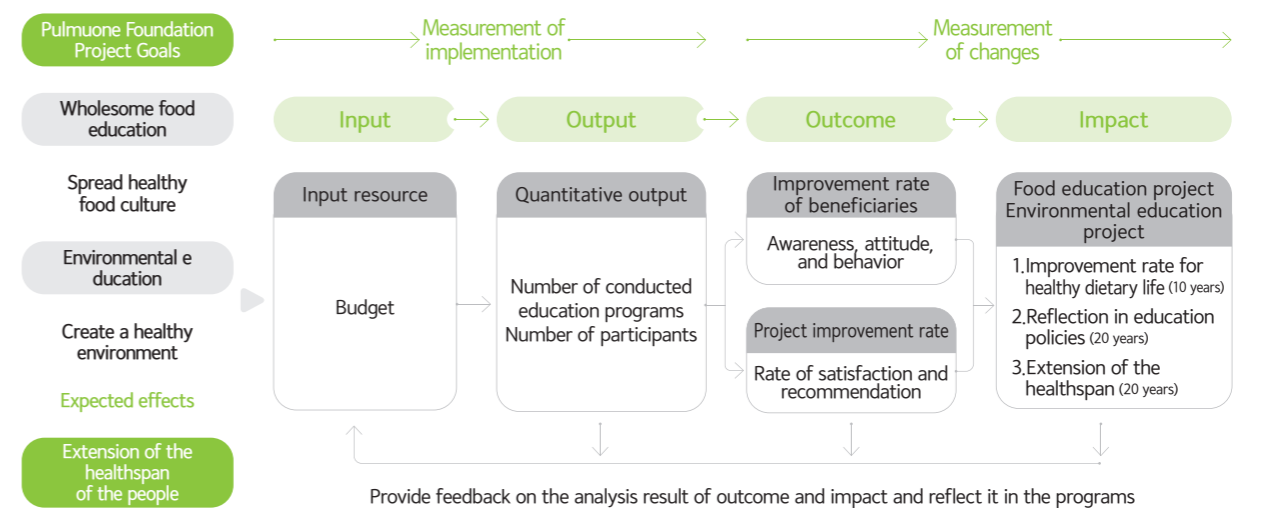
Pulmuone Foundation Project Goals

Measurement of implementation

Measurement of changes

Wholesome food education

Input

Output

Outcome

Impact

Spread healthy food culture

Input resource

Budget

Quantitative output

Number of conducted education programs
Number of participants

Improvement rate of beneficiaries

Awareness, attitude, and behavior

Project improvement rate

Rate of satisfaction and recommendation

Food education project
Environmental education project

1.Improvement rate for healthy dietary life (10 years)
2.Reflection in education policies (20 years)
3.Extension of the healthspan (20 years)

Environmental e ducation

Create a healthy environment

Expected effects

Extension of the healthspan of the people

Provide feedback on the analysis result of outcome and impact and reflect it in the programs